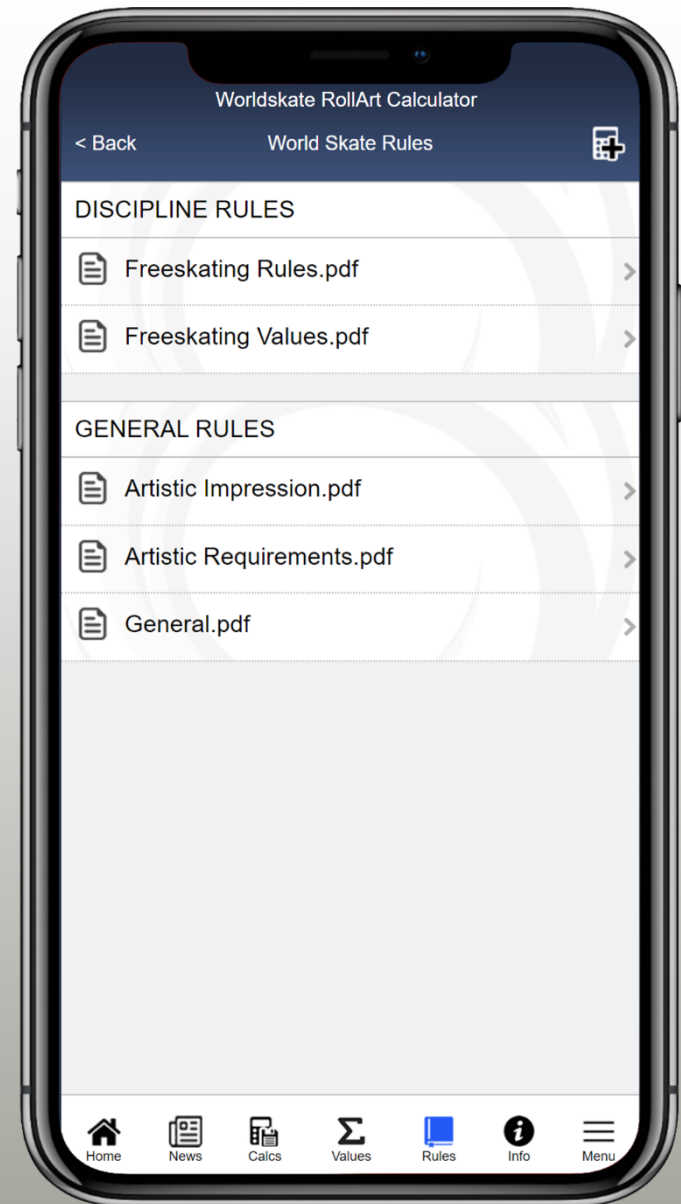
Worldskate RollArt Calculator

< Back World Skate Rules

DISCIPLINE RULES

Freeskating Rules.pdf

Freeskating Values.pdf

GENERAL RULES

Artistic Impression.pdf

Artistic Requirements.pdf

General.pdf

Home News Calcs Values Rules Info Menu